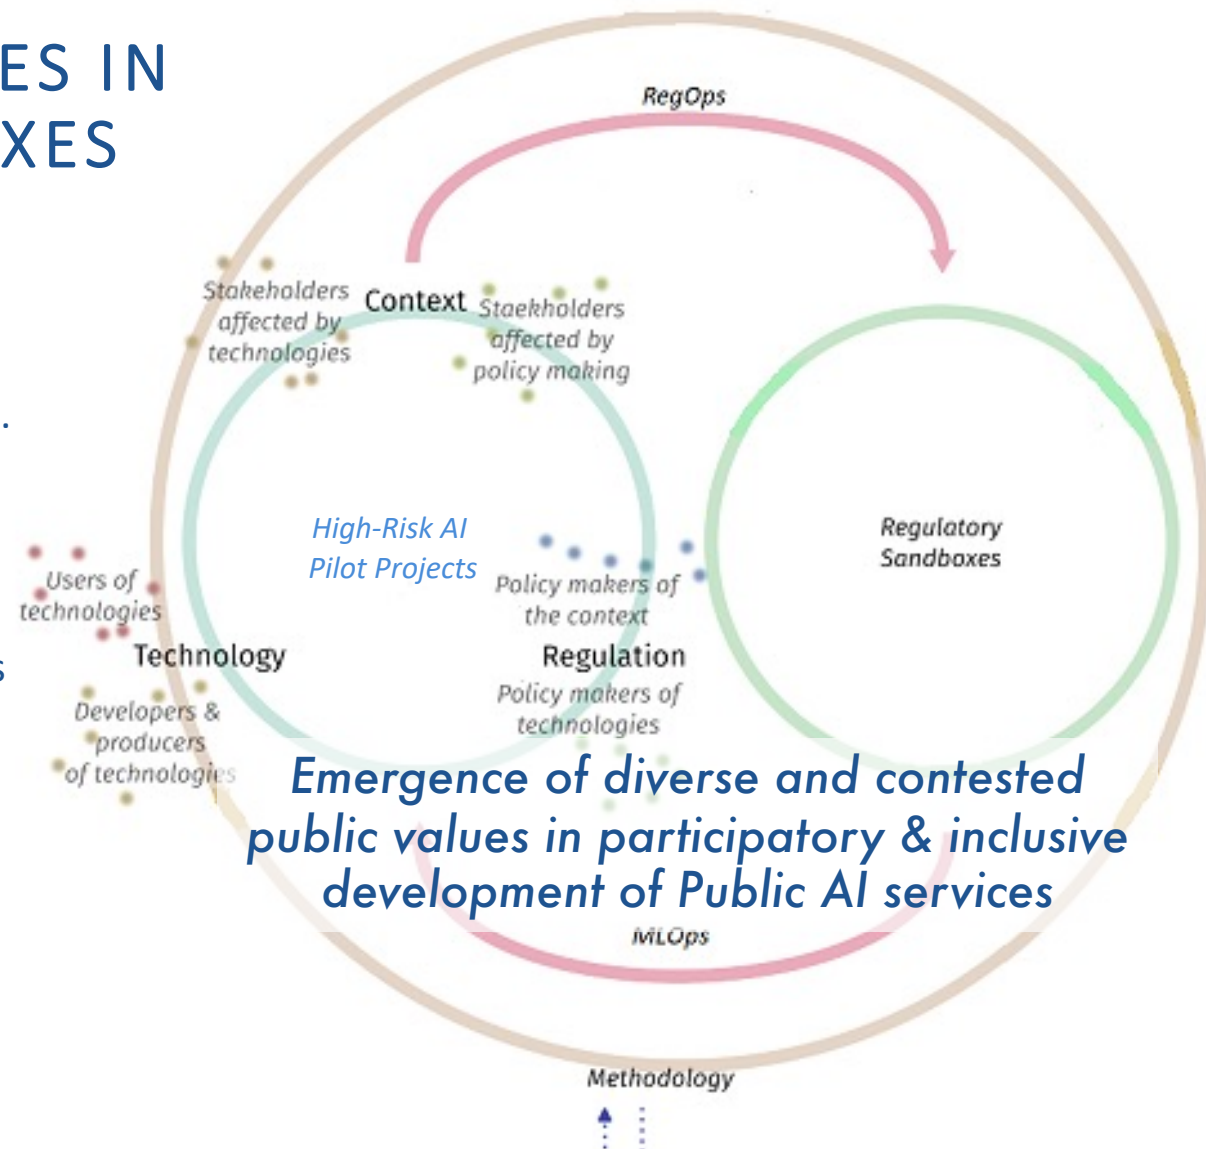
ES IN
XES

RegOps

Stakeholders affected by technologies

Context

Staekholders affected by policy making

High-Risk AI Pilot Projects

Regulatory Sandboxes

Users of technologies

Policy makers of the context

Technology

Regulation

Policy makers of technologies

Developers & producers of technologies

Emergence of diverse and contested public values in participatory & inclusive development of Public AI services

MLOps

Methodology